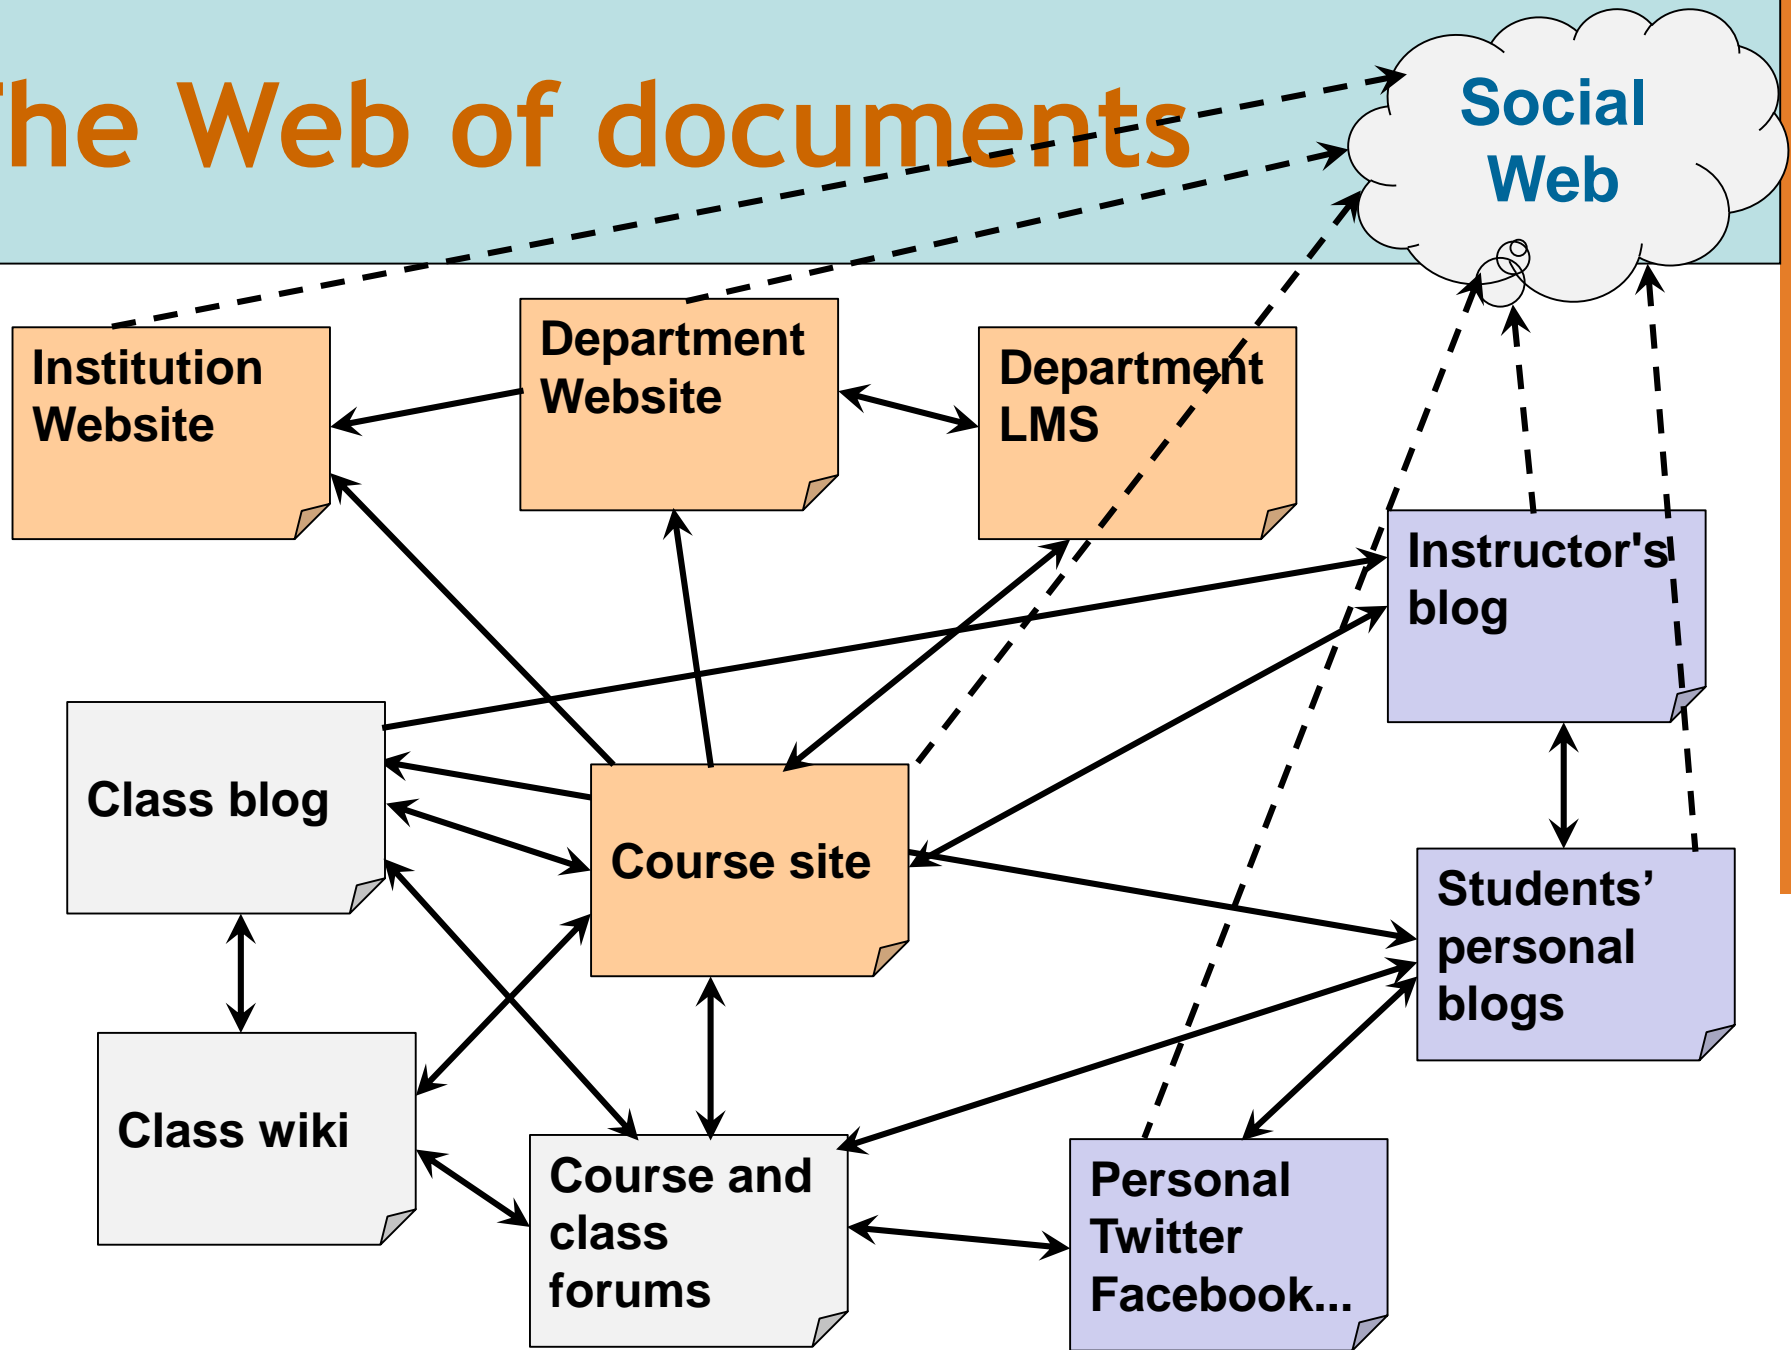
he Web of documents

Social Web

Institution Website

Department Website

Department LMS

Instructor's blog

Class blog

Course site

Students' personal blogs

Class wiki

Course and class forums

Personal Twitter Facebook...